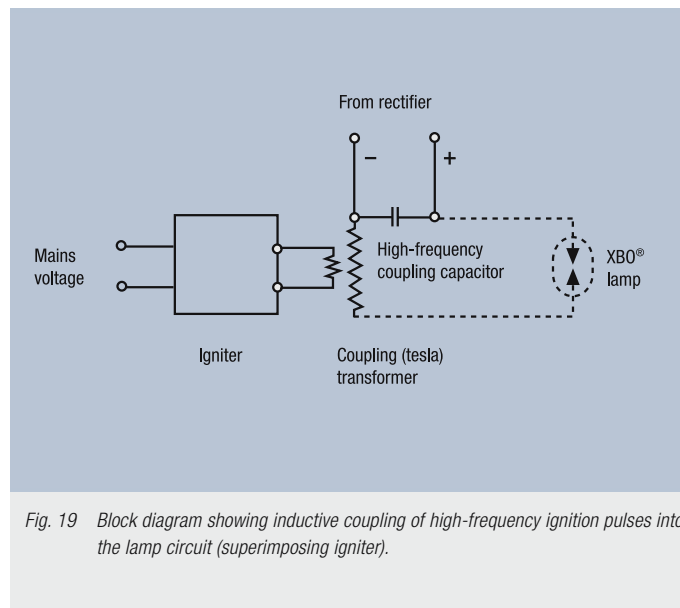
From rectifier

–

+

Mains voltage

High-frequency coupling capacitor

XBO® lamp

Igniter

Coupling (tesla) transformer

*Fig. 19 Block diagram showing inductive coupling of high-frequency ignition pulses into the lamp circuit (superimposing igniter).*